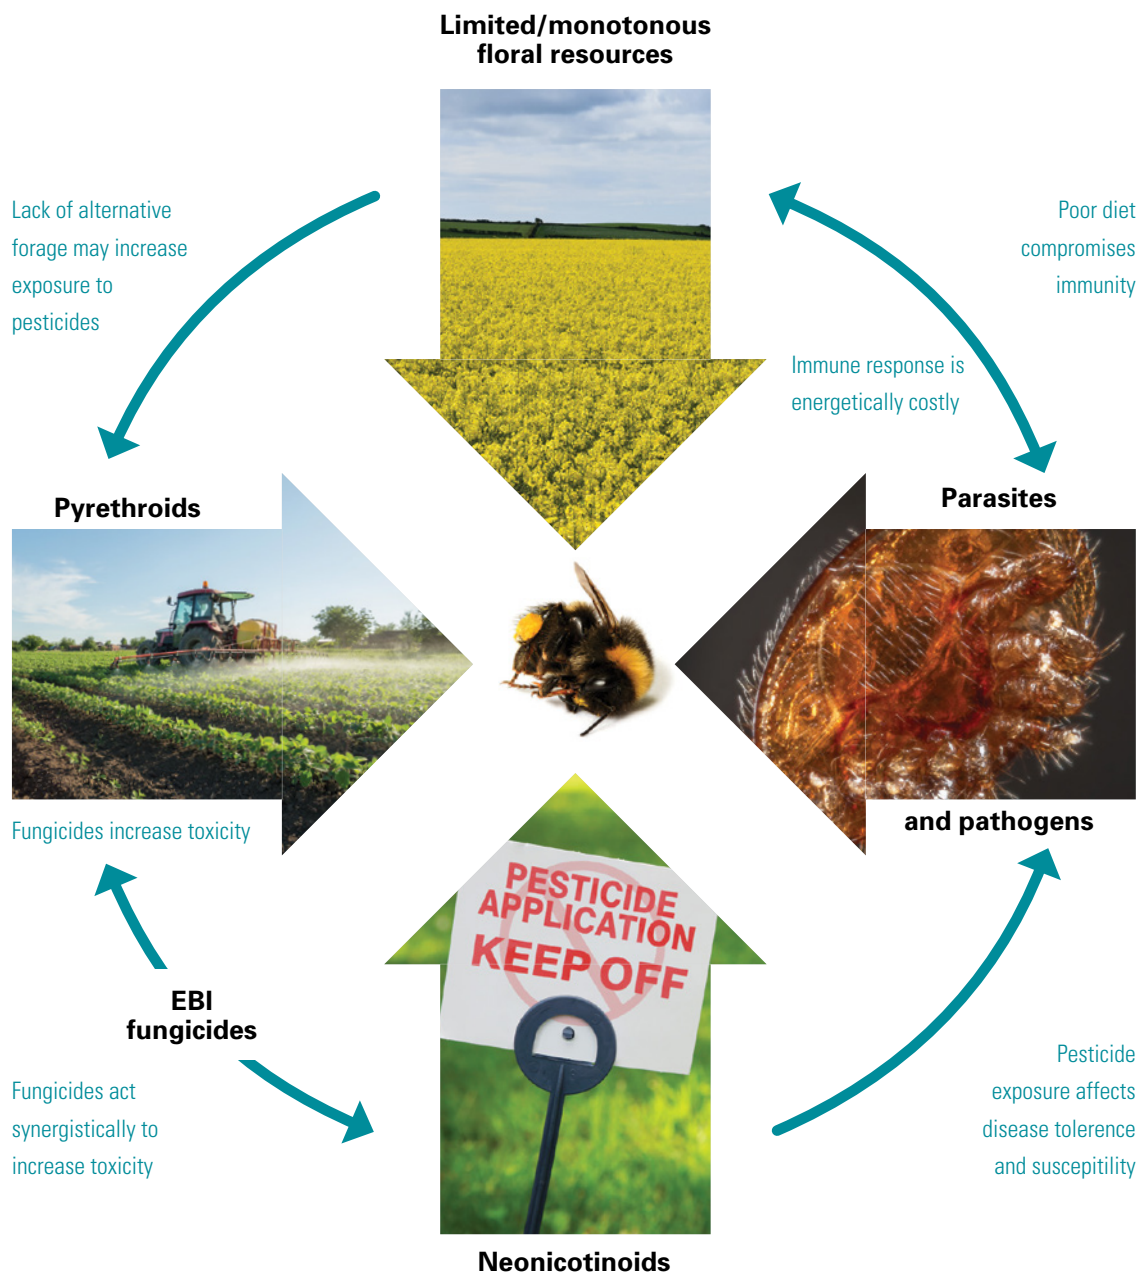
Limited/monotonous floral resources

Lack of alternative forage may increase exposure to pesticides

Poor diet compromises immunity

Immune response is energetically costly

Pyrethroids

Parasites

and pathogens

Fungicides increase toxicity

PESTICIDE APPLICATION KEEP OFF

EBI fungicides

Fungicides act synergistically to increase toxicity

Pesticide exposure affects disease tolerence and suscepitility

Neonicotinoids